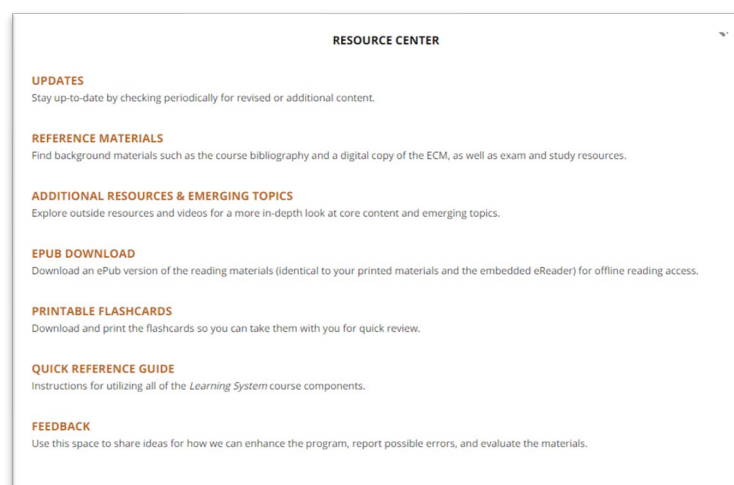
RESOURCE CENTER

UPDATES
Stay up-to-date by checking periodically for revised or additional content.

REFERENCE MATERIALS
Find background materials such as the course bibliography and a digital copy of the ECM, as well as exam and study resources.

ADDITIONAL RESOURCES & EMERGING TOPICS
Explore outside resources and videos for a more in-depth look at core content and emerging topics.

EPUB DOWNLOAD
Download an ePub version of the reading materials (identical to your printed materials and the embedded eReader) for offline reading access.

PRINTABLE FLASHCARDS
Download and print the flashcards so you can take them with you for quick review.

QUICK REFERENCE GUIDE
Instructions for utilizing all of the Learning System course components.

FEEDBACK
Use this space to share ideas for how we can enhance the program, report possible errors, and evaluate the materials.